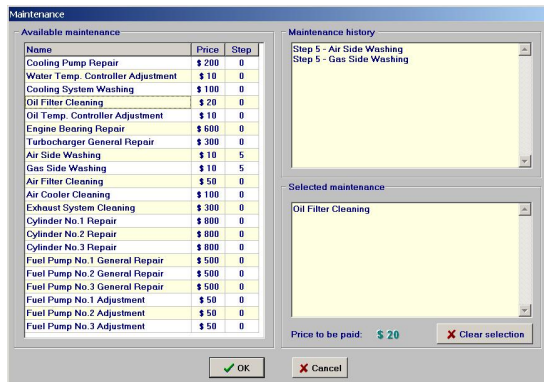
Maintenance

Available maintenance

| Name | Price | Step |
|---|---|---|
| Cooling Pump Repair | $ 200 | 0 |
| Water Temp. Controller Adjustment | $ 10 | 0 |
| Cooling System Washing | $ 100 | 0 |
| Oil Filter Cleaning | $ 20 | 0 |
| Oil Temp. Controller Adjustment | $ 10 | 0 |
| Engine Bearing Repair | $ 600 | 0 |
| Turbocharger General Repair | $ 300 | 0 |
| Air Side Washing | $ 10 | 5 |
| Gas Side Washing | $ 10 | 5 |
| Air Filter Cleaning | $ 50 | 0 |
| Air Cooler Cleaning | $ 100 | 0 |
| Exhaust System Cleaning | $ 300 | 0 |
| Cylinder No.1 Repair | $ 800 | 0 |
| Cylinder No.2 Repair | $ 800 | 0 |
| Cylinder No.3 Repair | $ 800 | 0 |
| Fuel Pump No.1 General Repair | $ 500 | 0 |
| Fuel Pump No.2 General Repair | $ 500 | 0 |
| Fuel Pump No.3 General Repair | $ 500 | 0 |
| Fuel Pump No.1 Adjustment | $ 50 | 0 |
| Fuel Pump No.2 Adjustment | $ 50 | 0 |
| Fuel Pump No.3 Adjustment | $ 50 | 0 |

Maintenance history

Step 5 - Air Side Washing
Step 5 - Gas Side Washing

Selected maintenance

Oil Filter Cleaning

Price to be paid: $ 20

Clear selection

OK

Cancel